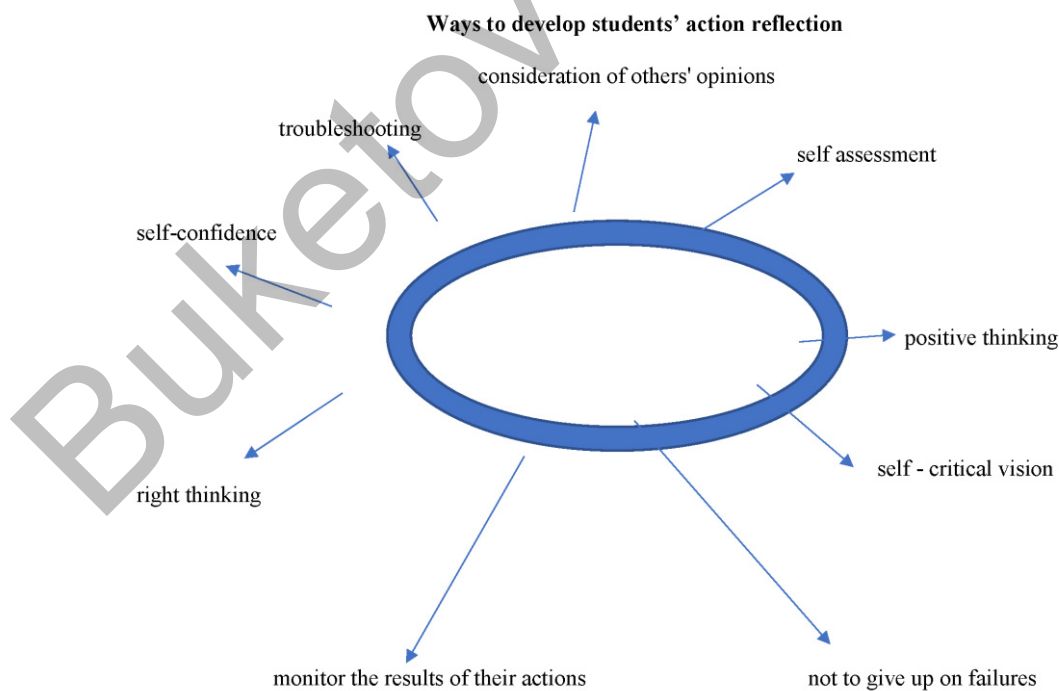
Ways to develop students' action reflection

consideration of others' opinions

troubleshooting

self assessment

self-confidence

positive thinking

self - critical vision

right thinking

monitor the results of their actions

not to give up on failures

Buketov